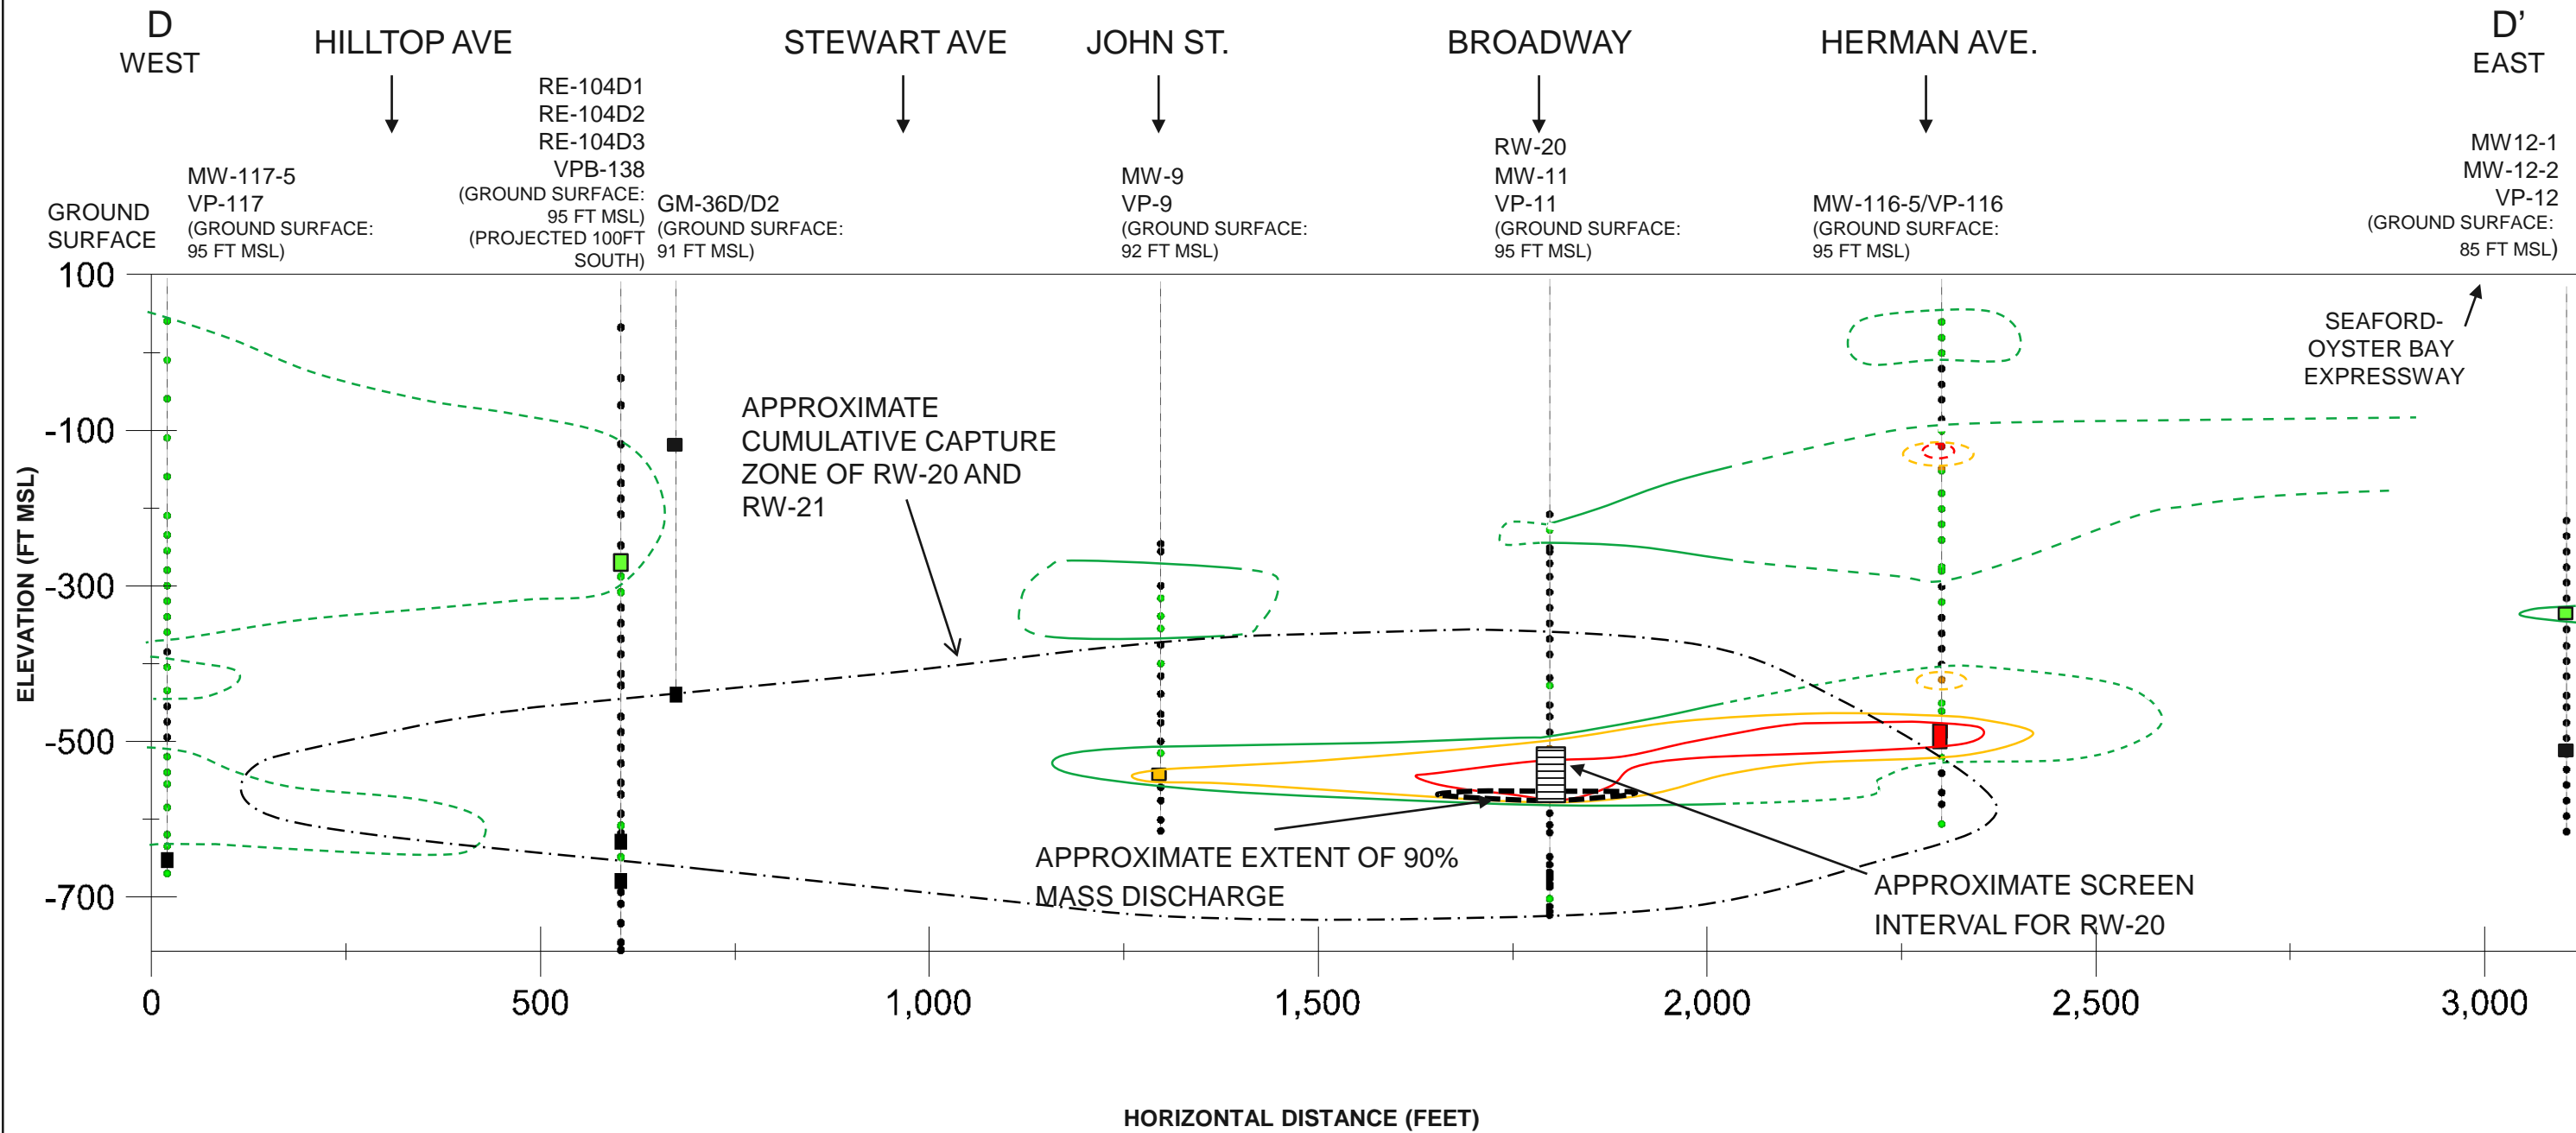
D
WEST

HILLTOP AVE

STEWART AVE

JOHN ST.

BROADWAY

HERMAN AVE.

D'
EAST

GROUND SURFACE

MW-117-5
VP-117
(GROUND SURFACE: 95 FT MSL)

RE-104D1
RE-104D2
RE-104D3
VPB-138
(GROUND SURFACE: 95 FT MSL)
(PROJECTED 100FT SOUTH)

GM-36D/D2
(GROUND SURFACE: 91 FT MSL)

MW-9
VP-9
(GROUND SURFACE: 92 FT MSL)

RW-20
MW-11
VP-11
(GROUND SURFACE: 95 FT MSL)

MW-116-5/VP-116
(GROUND SURFACE: 95 FT MSL)

MW12-1
MW-12-2
VP-12
(GROUND SURFACE: 85 FT MSL)

SEAFORD-OYSTER BAY EXPRESSWAY

APPROXIMATE CUMULATIVE CAPTURE ZONE OF RW-20 AND RW-21

APPROXIMATE EXTENT OF 90% MASS DISCHARGE

APPROXIMATE SCREEN INTERVAL FOR RW-20

ELEVATION (FT MSL)

100
-100
-300
-500
-700

0
500
1,000
1,500
2,000
2,500
3,000

HORIZONTAL DISTANCE (FEET)